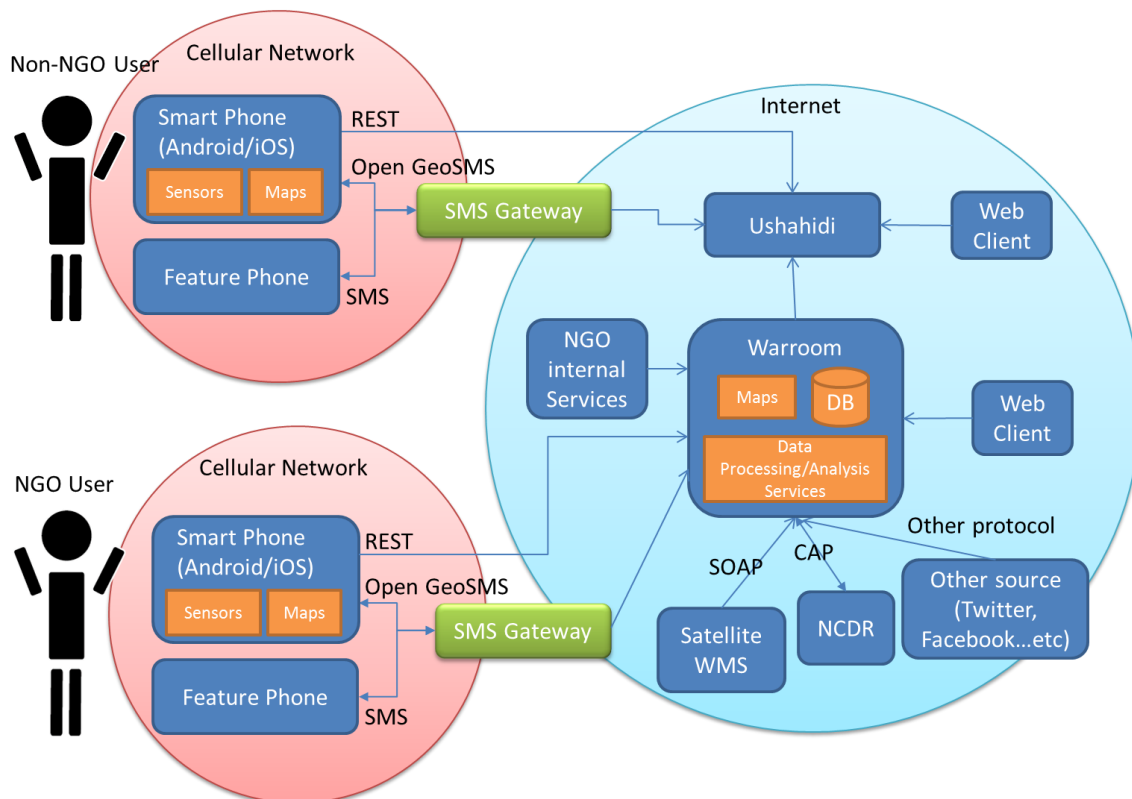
Non-NGO User

Cellular Network

Smart Phone (Android/iOS)

Sensors

Maps

REST

Open GeoSMS

SMS Gateway

Feature Phone

SMS

Internet

Ushahidi

Web Client

NGO internal Services

Warroom

Maps

DB

Data Processing/Analysis Services

Web Client

NGO User

Cellular Network

Smart Phone (Android/iOS)

Sensors

Maps

REST

Open GeoSMS

SMS Gateway

Feature Phone

SMS

Other protocol

SOAP

CAP

Satellite WMS

NCDR

Other source (Twitter, Facebook...etc)